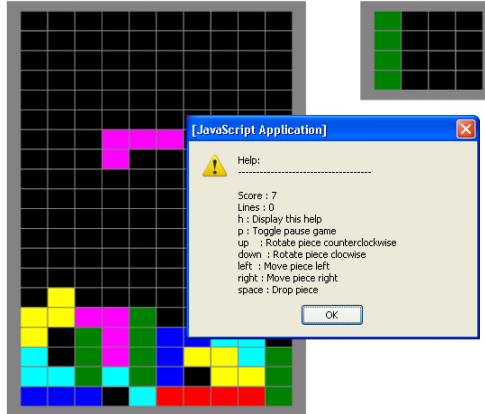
[JavaScript Application]

Help:
--------------------------------------

Score : 7
Lines : 0
h : Display this help
p : Toggle pause game
up : Rotate piece counterclockwise
down : Rotate piece clocwise
left : Move piece left
right : Move piece right
space : Drop piece

OK